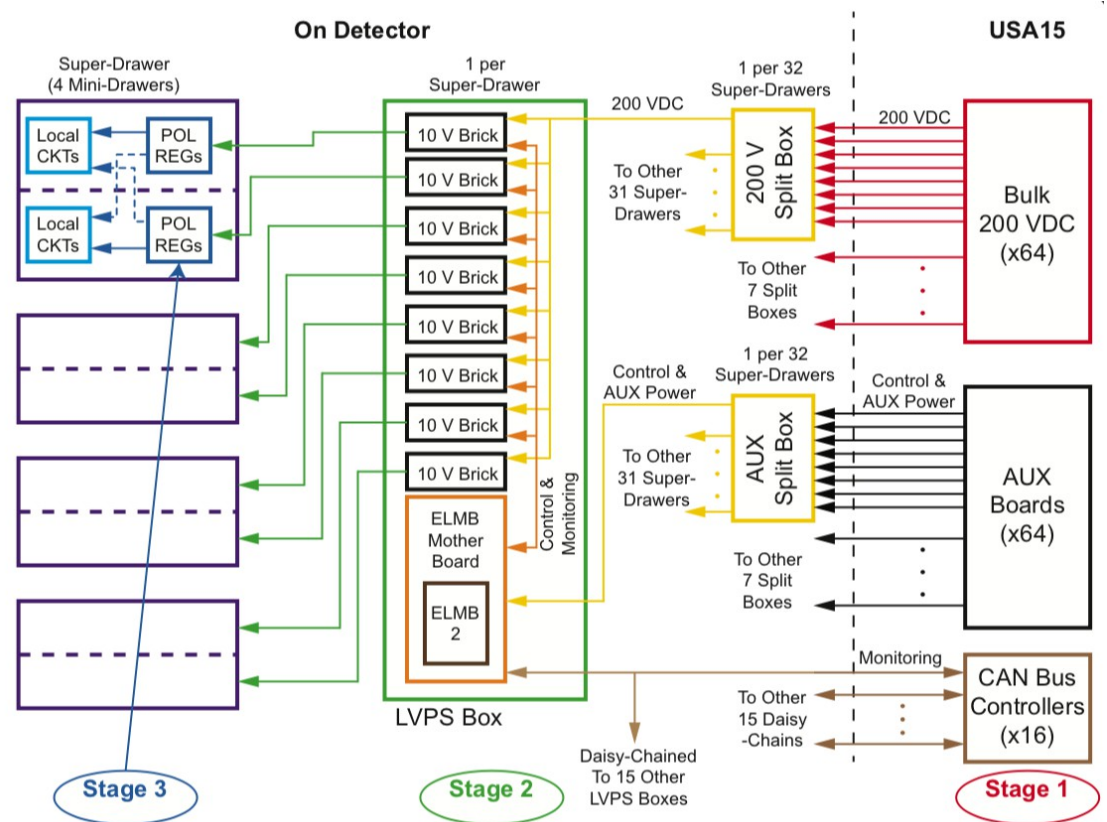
On Detector

USA15

Super-Drawer
(4 Mini-Drawers)

Local CKTs

POL REGs

Local CKTs

POL REGs

1 per Super-Drawer

10 V Brick

10 V Brick

10 V Brick

10 V Brick

10 V Brick

10 V Brick

10 V Brick

10 V Brick

ELMB Mother Board

ELMB 2

Control & Monitoring

LVPS Box

200 VDC

1 per 32 Super-Drawers

200 V Split Box

To Other 31 Super-Drawers

200 VDC

Bulk 200 VDC (x64)

To Other 7 Split Boxes

Control & AUX Power

1 per 32 Super-Drawers

AUX Split Box

To Other 31 Super-Drawers

Control & AUX Power

AUX Boards (x64)

To Other 7 Split Boxes

Monitoring

CAN Bus Controllers (x16)

To Other 15 Daisy -Chains

Daisy-Chained To 15 Other LVPS Boxes

Stage 3

Stage 2

Stage 1